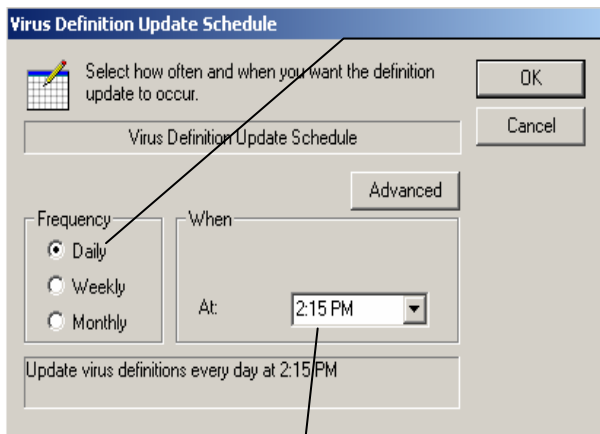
Virus Definition Update Schedule

Select how often and when you want the definition update to occur.

OK

Cancel

Virus Definition Update Schedule

Advanced

Frequency

Daily

Weekly

Monthly

When

At:

2:15 PM

Update virus definitions every day at 2:15 PM